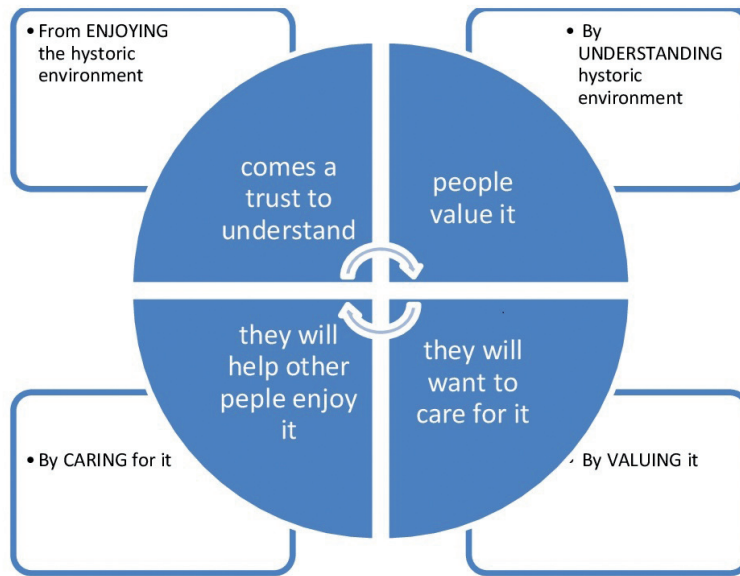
• From ENJOYING the hystoric environment

comes a trust to understand

• By UNDERSTANDING hystoric environment

people value it

they will help other peple enjoy it

• By CARING for it

they will want to care for it

• By VALUING it